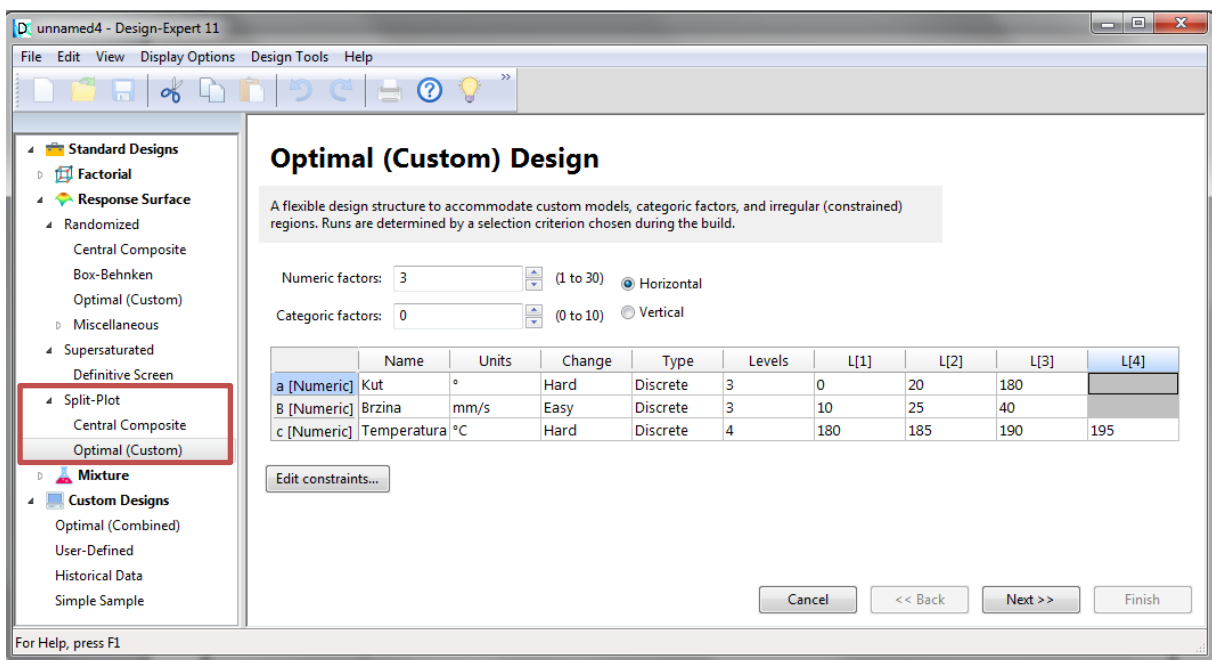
unnamed4 - Design-Expert 11

File Edit View Display Options Design Tools Help

Standard Designs
Factorial
Response Surface
Randomized
Central Composite
Box-Behnken
Optimal (Custom)
Miscellaneous
Supersaturated
Definitive Screen
Split-Plot
Central Composite
Optimal (Custom)
Mixture
Custom Designs
Optimal (Combined)
User-Defined
Historical Data
Simple Sample

Optimal (Custom) Design

A flexible design structure to accommodate custom models, categoric factors, and irregular (constrained) regions. Runs are determined by a selection criterion chosen during the build.

Numeric factors: 3 (1 to 30) Horizontal

Categoric factors: 0 (0 to 10) Vertical

| | Name | Units | Change | Type | Levels | L[1] | L[2] | L[3] | L[4] |
|---|---|---|---|---|---|---|---|---|---|
| a [Numeric] | Kut | ° | Hard | Discrete | 3 | 0 | 20 | 180 | |
| B [Numeric] | Brzina | mm/s | Easy | Discrete | 3 | 10 | 25 | 40 | |
| c [Numeric] | Temperatura | °C | Hard | Discrete | 4 | 180 | 185 | 190 | 195 |

Edit constraints...

Cancel << Back Next >> Finish

For Help, press F1